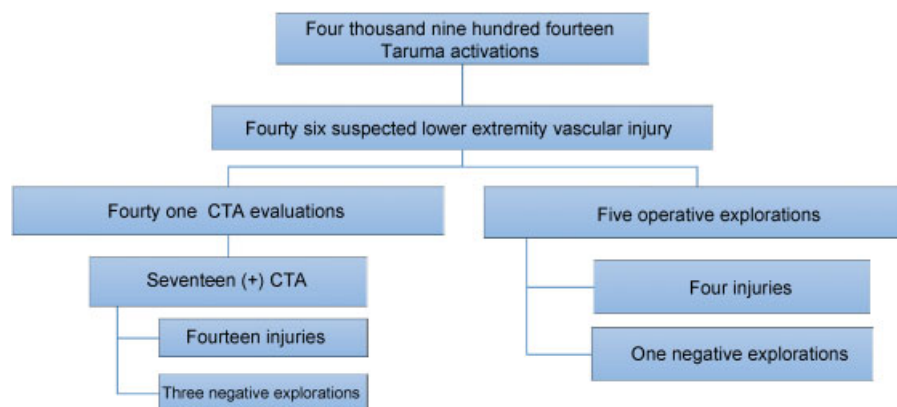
Four thousand nine hundred fourteen Taruma activations

Fourty six suspected lower extremity vascular injury

Fourty one CTA evaluations

Five operative explorations

Seventeen (+) CTA

Four injuries

Fourteen injuries

One negative explorations

Three negative explorations